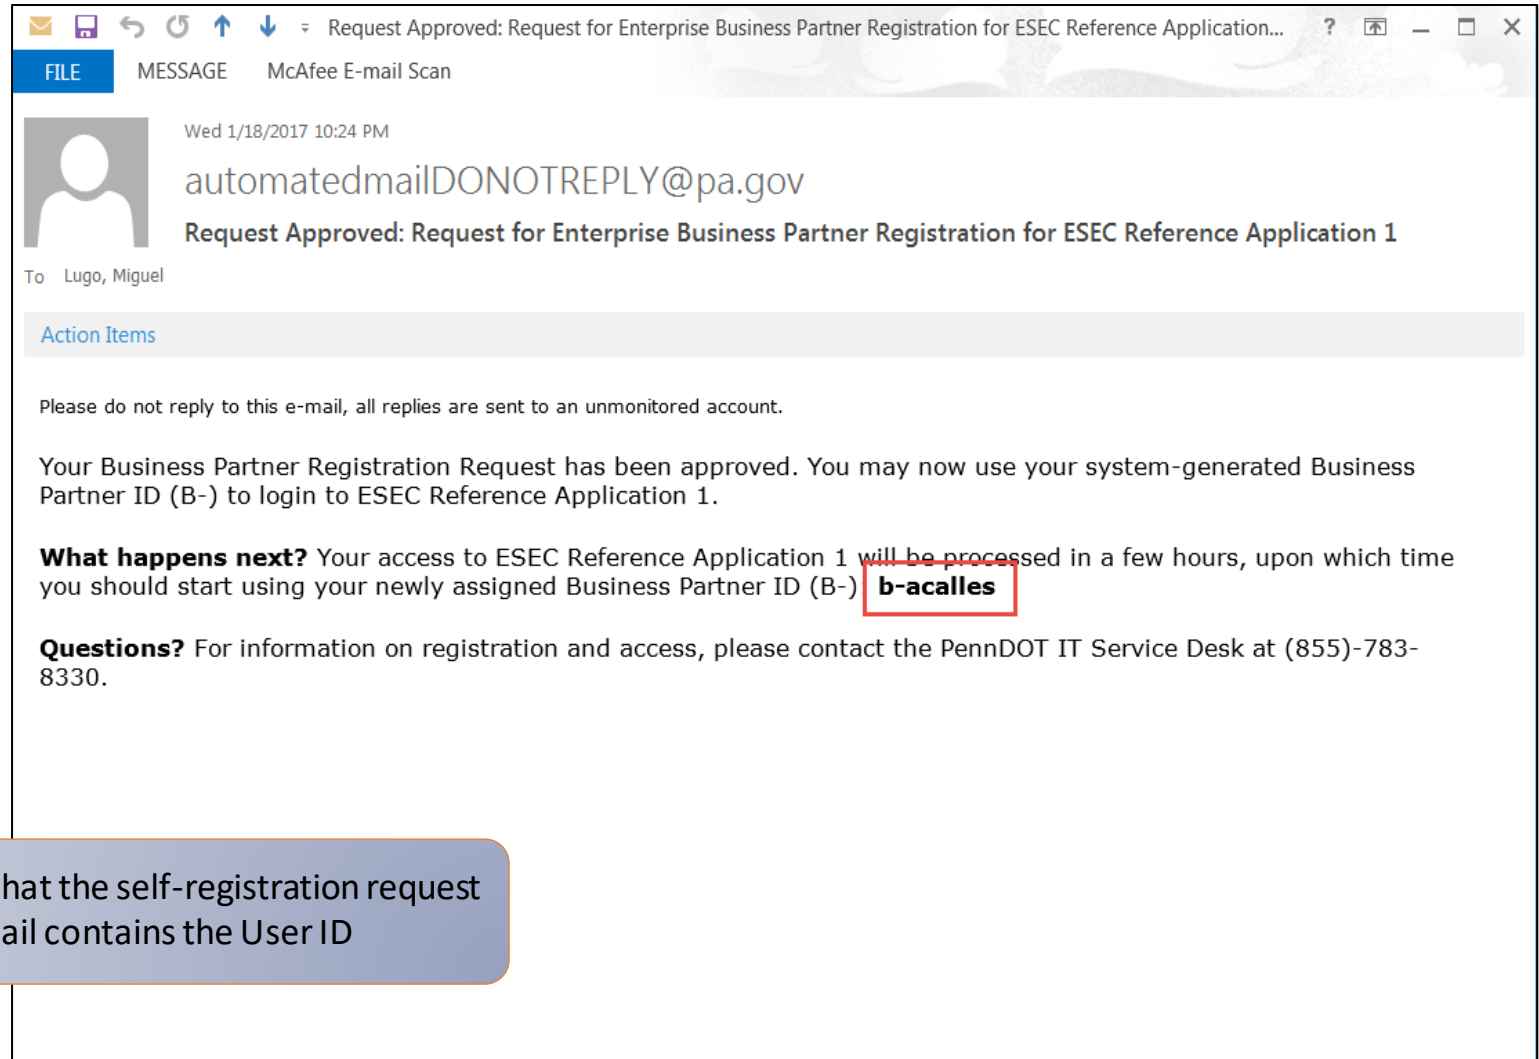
Request Approved: Request for Enterprise Business Partner Registration for ESEC Reference Application... ? – ☐ ✕

FILE MESSAGE McAfee E-mail Scan

Wed 1/18/2017 10:24 PM

automatedmailDONOTREPLY@pa.gov

Request Approved: Request for Enterprise Business Partner Registration for ESEC Reference Application 1

To Lugo, Miguel

Action Items

Please do not reply to this e-mail, all replies are sent to an unmonitored account.

Your Business Partner Registration Request has been approved. You may now use your system-generated Business Partner ID (B-) to login to ESEC Reference Application 1.

**What happens next?** Your access to ESEC Reference Application 1 will be processed in a few hours, upon which time you should start using your newly assigned Business Partner ID (B-) **b-acalles**

**Questions?** For information on registration and access, please contact the PennDOT IT Service Desk at (855)-783-8330.

hat the self-registration request ail contains the User ID